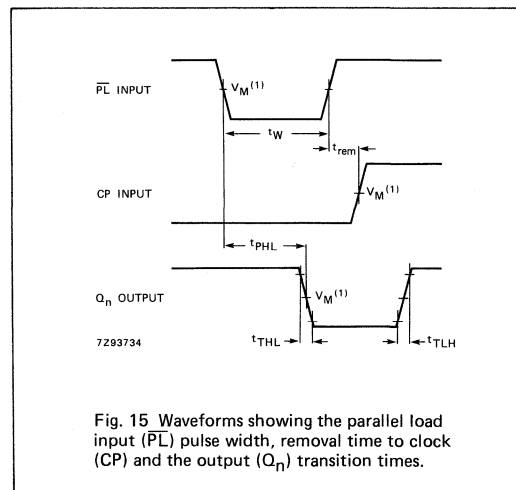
$\overline{PL}$ INPUT

$V_M^{(1)}$

$t_W$

$t_{rem}$

CP INPUT

$V_M^{(1)}$

$t_{PHL}$

$Q_n$ OUTPUT

$V_M^{(1)}$

7Z93734

$t_{THL}$

$t_{TLH}$

Fig. 15 Waveforms showing the parallel load input ($\overline{PL}$) pulse width, removal time to clock (CP) and the output ($Q_n$) transition times.